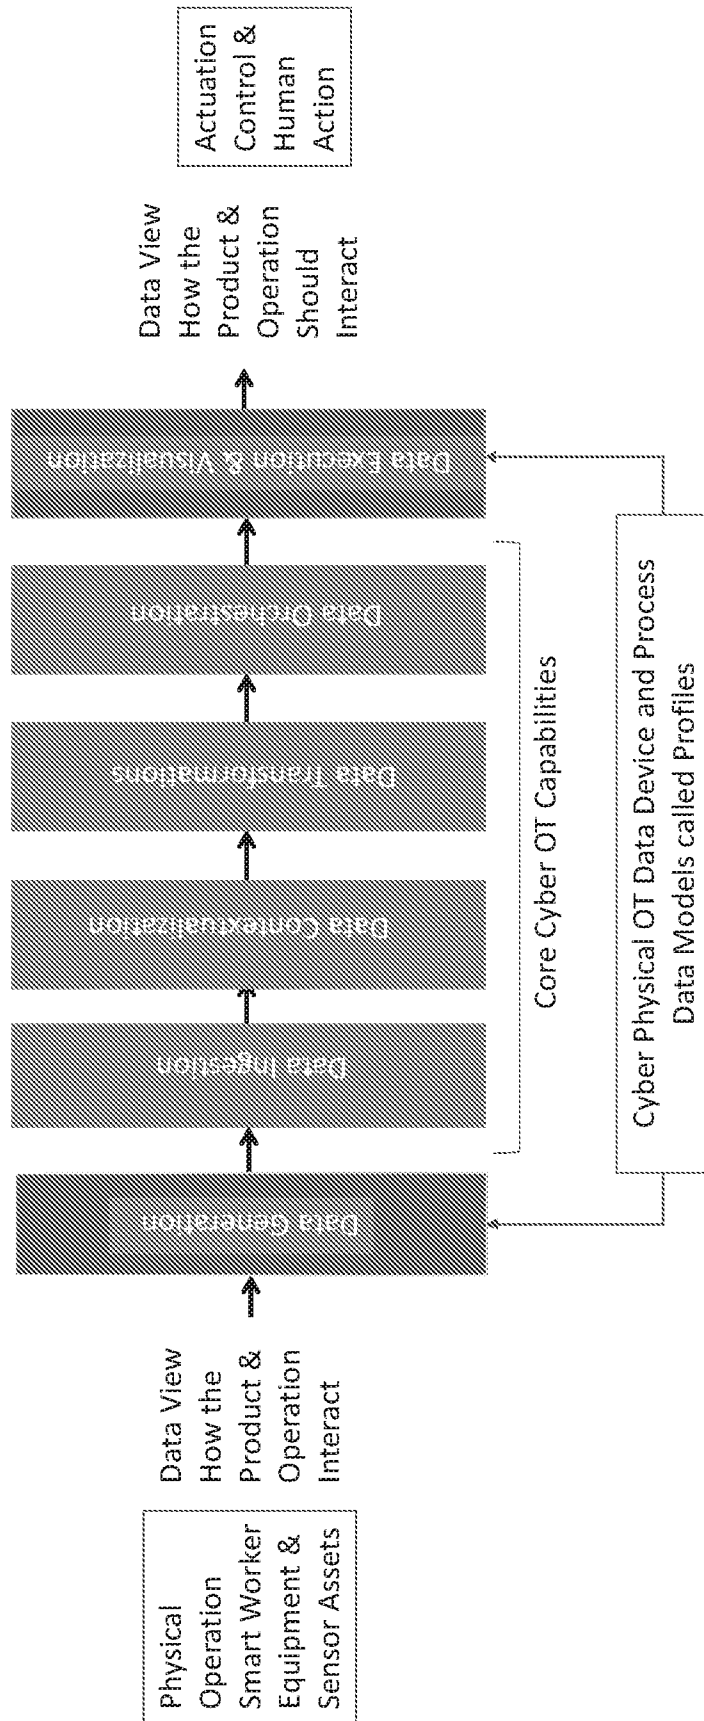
Physical Operation Smart Worker Equipment & Sensor Assets

Data View How the Product & Operation Interact

Data Generation

Data Ingestion

Data Contextualization

Data Transformations

Data Orchestration

Data Execution & Visualization

Data View How the Product & Operation Should Interact

Actuation Control & Human Action

Core Cyber OT Capabilities

Cyber Physical OT Data Device and Process Data Models called Profiles